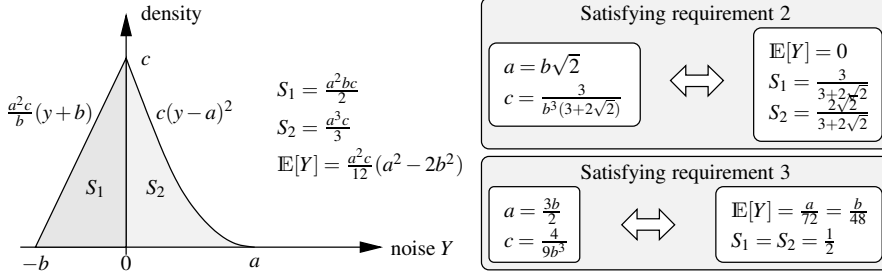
density

$c$

$\frac{a^2c}{b}(y+b)$

$c(y-a)^2$

$S_1$

$S_2$

$-b$

$0$

$a$

noise $Y$

$S_1 = \frac{a^2bc}{2}$
$S_2 = \frac{a^3c}{3}$
$\mathbb{E}[Y] = \frac{a^2c}{12}(a^2-2b^2)$

Satisfying requirement 2

$a = b\sqrt{2}$
$c = \frac{3}{b^3(3+2\sqrt{2})}$

$\mathbb{E}[Y] = 0$
$S_1 = \frac{3}{3+2\sqrt{2}}$
$S_2 = \frac{2\sqrt{2}}{3+2\sqrt{2}}$

Satisfying requirement 3

$a = \frac{3b}{2}$
$c = \frac{4}{9b^3}$

$\mathbb{E}[Y] = \frac{a}{72} = \frac{b}{48}$
$S_1 = S_2 = \frac{1}{2}$